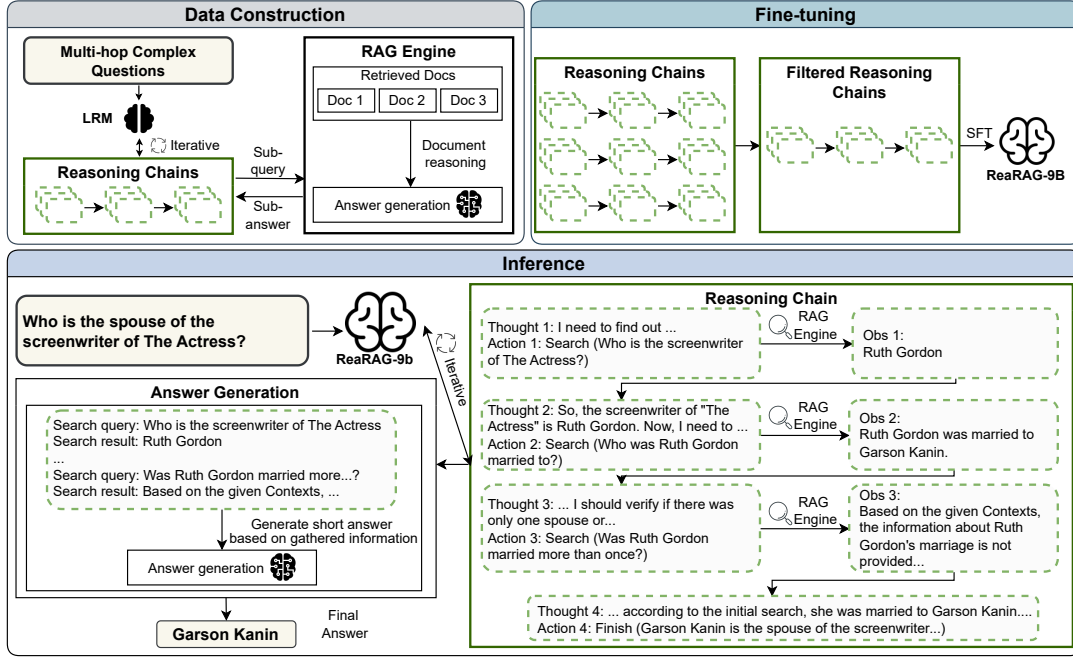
Data Construction

Multi-hop Complex Questions

LRM

Iterative

Reasoning Chains

Sub-query

Sub-answer

RAG Engine

Retrieved Docs

Doc 1 Doc 2 Doc 3

Document reasoning

Answer generation

Fine-tuning

Reasoning Chains

Filtered Reasoning Chains

SFT

ReaRAG-9B

Inference

Who is the spouse of the screenwriter of The Actress?

ReaRAG-9b

Iterative

Answer Generation

Search query: Who is the screenwriter of The Actress
Search result: Ruth Gordon
...
Search query: Was Ruth Gordon married more...?
Search result: Based on the given Contexts, ...

Generate short answer based on gathered information

Answer generation

Garson Kanin

Final Answer

Reasoning Chain

Thought 1: I need to find out ...
Action 1: Search (Who is the screenwriter of The Actress?)

RAG Engine

Obs 1:
Ruth Gordon

Thought 2: So, the screenwriter of "The Actress" is Ruth Gordon. Now, I need to ...
Action 2: Search (Who was Ruth Gordon married to?)

RAG Engine

Obs 2:
Ruth Gordon was married to Garson Kanin.

Thought 3: ... I should verify if there was only one spouse or...
Action 3: Search (Was Ruth Gordon married more than once?)

RAG Engine

Obs 3:
Based on the given Contexts, the information about Ruth Gordon's marriage is not provided...

Thought 4: ... according to the initial search, she was married to Garson Kanin....
Action 4: Finish (Garson Kanin is the spouse of the screenwriter...)